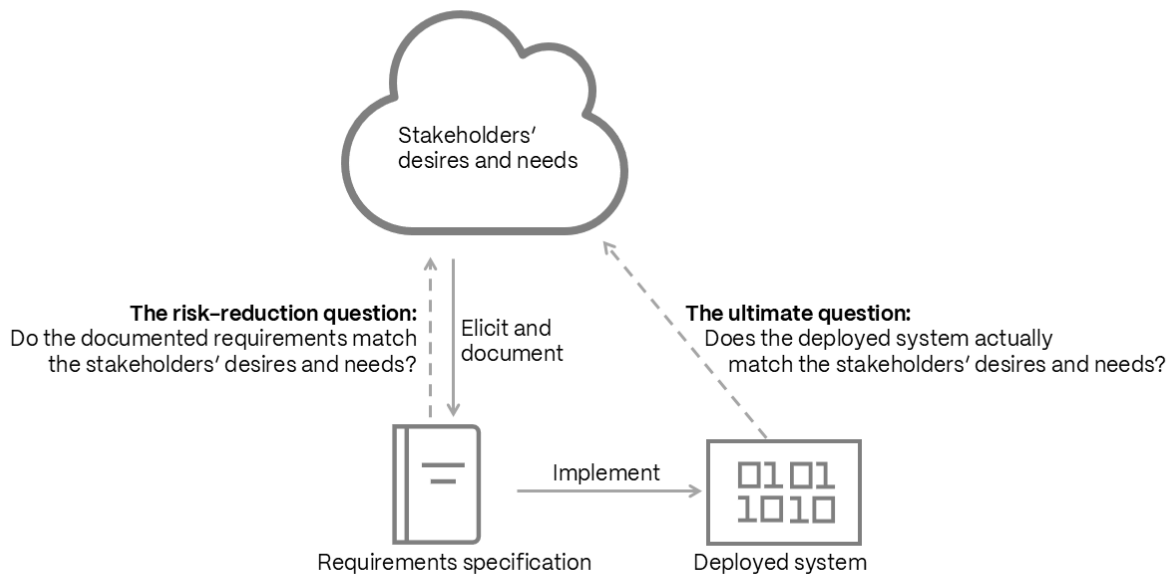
Stakeholders' desires and needs

**The risk-reduction question:**
Do the documented requirements match the stakeholders' desires and needs?

Elicit and document

**The ultimate question:**
Does the deployed system actually match the stakeholders' desires and needs?

Implement

0101
1010

Requirements specification

Deployed system